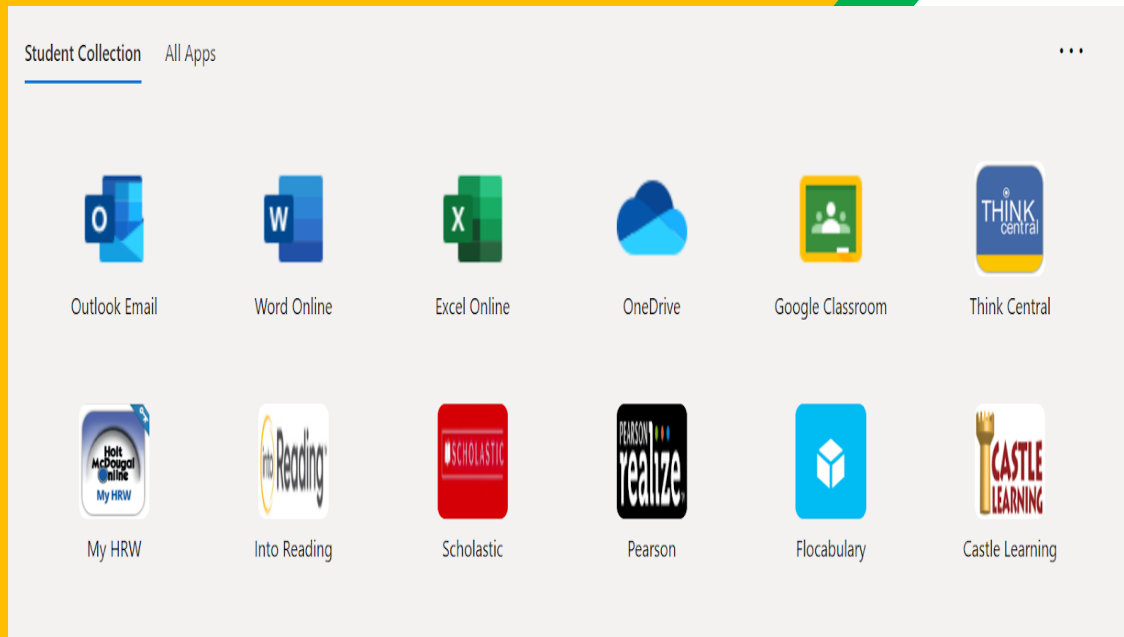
Student Collection All Apps ...

O
Outlook Email

W
Word Online

X
Excel Online

OneDrive

Google Classroom

THINK central
Think Central

Holt McDougal Online My HRW
My HRW

into Reading
Into Reading

SCHOLASTIC
Scholastic

PEARSON realize.
Pearson

Flocabulary

CASTLE LEARNING
Castle Learning